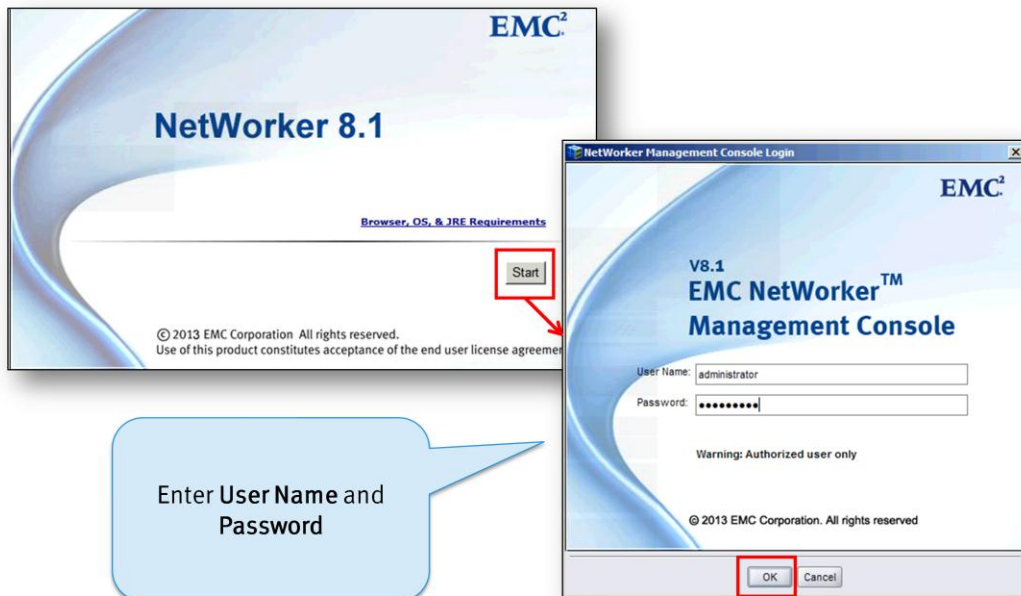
EMC$^2$

NetWorker 8.1

Browser, OS, & JRE Requirements

Start

© 2013 EMC Corporation All rights reserved.
Use of this product constitutes acceptance of the end user license agreemen

NetWorker Management Console Login

EMC$^2$

V8.1
EMC NetWorker$^{TM}$
Management Console

User Name: administrator
Password: ●●●●●●●●●

Warning: Authorized user only

© 2013 EMC Corporation. All rights reserved

OK Cancel

Enter User Name and Password